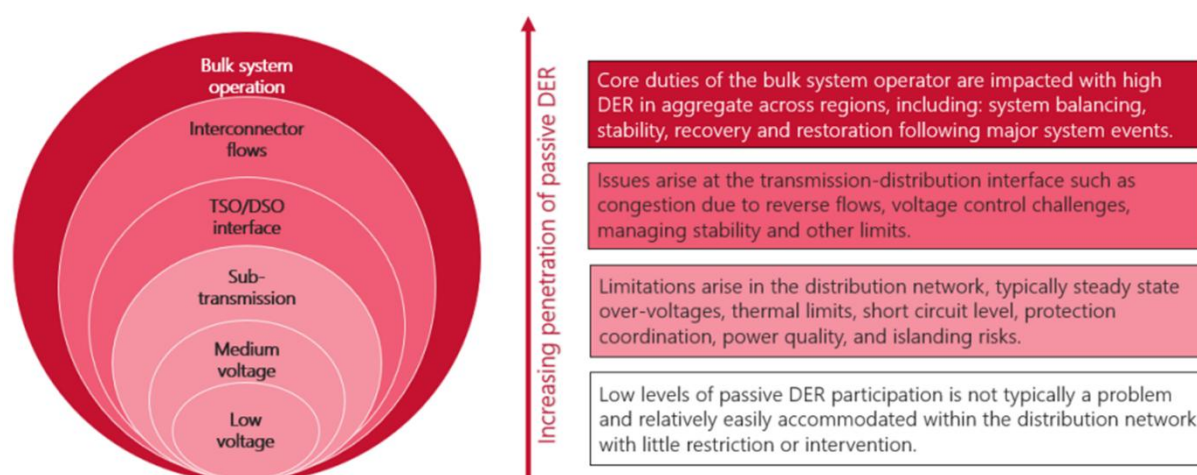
Bulk system operation

Interconnector flows

TSO/DSO interface

Sub-transmission

Medium voltage

Low voltage

Increasing penetration of passive DER

Core duties of the bulk system operator are impacted with high DER in aggregate across regions, including: system balancing, stability, recovery and restoration following major system events.

Issues arise at the transmission-distribution interface such as congestion due to reverse flows, voltage control challenges, managing stability and other limits.

Limitations arise in the distribution network, typically steady state over-voltages, thermal limits, short circuit level, protection coordination, power quality, and islanding risks.

Low levels of passive DER participation is not typically a problem and relatively easily accommodated within the distribution network with little restriction or intervention.